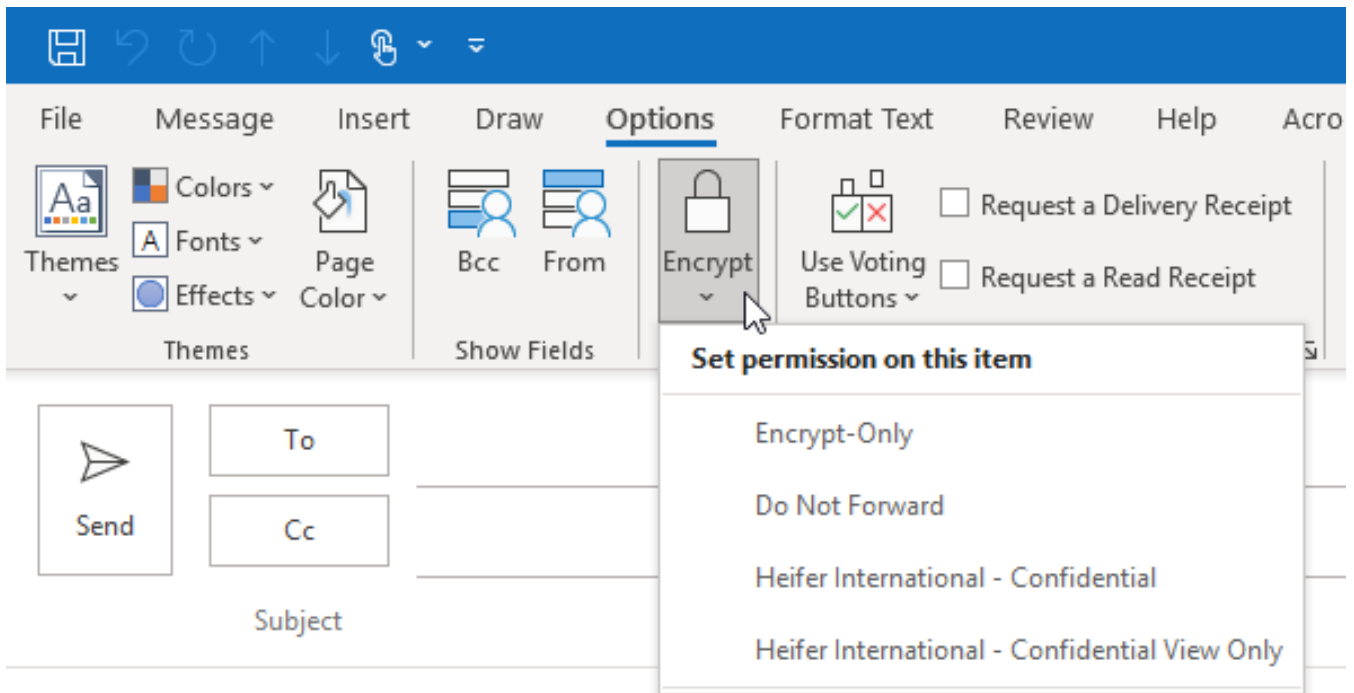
File Message Insert Draw Options Format Text Review Help Acro

Themes
Colors
Fonts
Effects
Page Color
Themes

Bcc From
Show Fields

Encrypt

Use Voting Buttons
Request a Delivery Receipt
Request a Read Receipt

Set permission on this item
Encrypt-Only
Do Not Forward
Heifer International - Confidential
Heifer International - Confidential View Only

Send
To
Cc
Subject